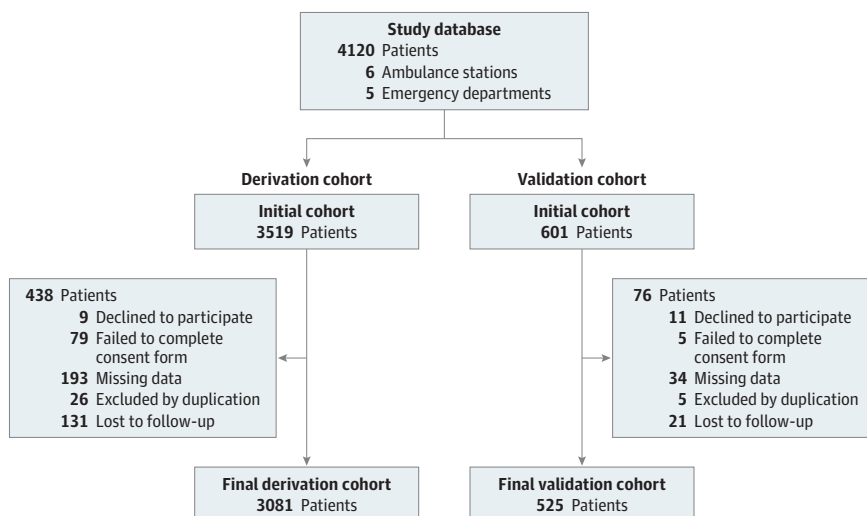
Study database
4120 Patients
6 Ambulance stations
5 Emergency departments

Derivation cohort

Initial cohort
3519 Patients

438 Patients
9 Declined to participate
79 Failed to complete consent form
193 Missing data
26 Excluded by duplication
131 Lost to follow-up

Final derivation cohort
3081 Patients

Validation cohort

Initial cohort
601 Patients

76 Patients
11 Declined to participate
5 Failed to complete consent form
34 Missing data
5 Excluded by duplication
21 Lost to follow-up

Final validation cohort
525 Patients